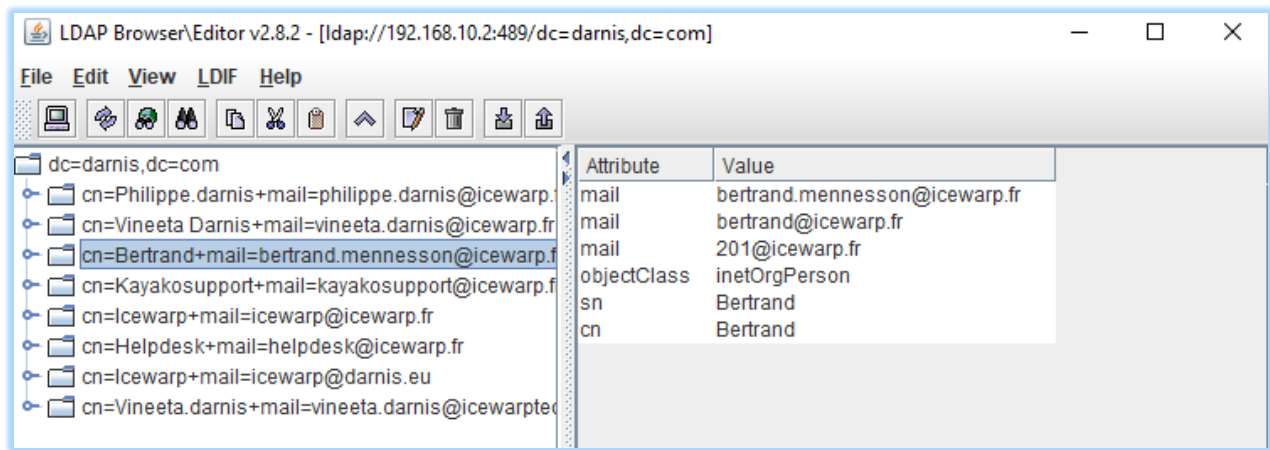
LDAP Browser\Editor v2.8.2 - [ldap://192.168.10.2:489/dc=darnis,dc=com]

File Edit View LDIF Help

dc=darnis,dc=com
cn=Philippe.darnis+mail=philippe.darnis@icewarp.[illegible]
cn=Vineeta Darnis+mail=vineeta.darnis@icewarp.fr
cn=Bertrand+mail=bertrand.mennesson@icewarp.f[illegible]
cn=Kayakosupport+mail=kayakosupport@icewarp.f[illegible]
cn=Icewarp+mail=icewarp@icewarp.fr
cn=Helpdesk+mail=helpdesk@icewarp.fr
cn=Icewarp+mail=icewarp@darnis.eu
cn=Vineeta.darnis+mail=vineeta.darnis@icewarpte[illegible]

| Attribute | Value |
|---|---|
| mail | bertrand.mennesson@icewarp.fr |
| mail | bertrand@icewarp.fr |
| mail | 201@icewarp.fr |
| objectClass | inetOrgPerson |
| sn | Bertrand |
| cn | Bertrand |